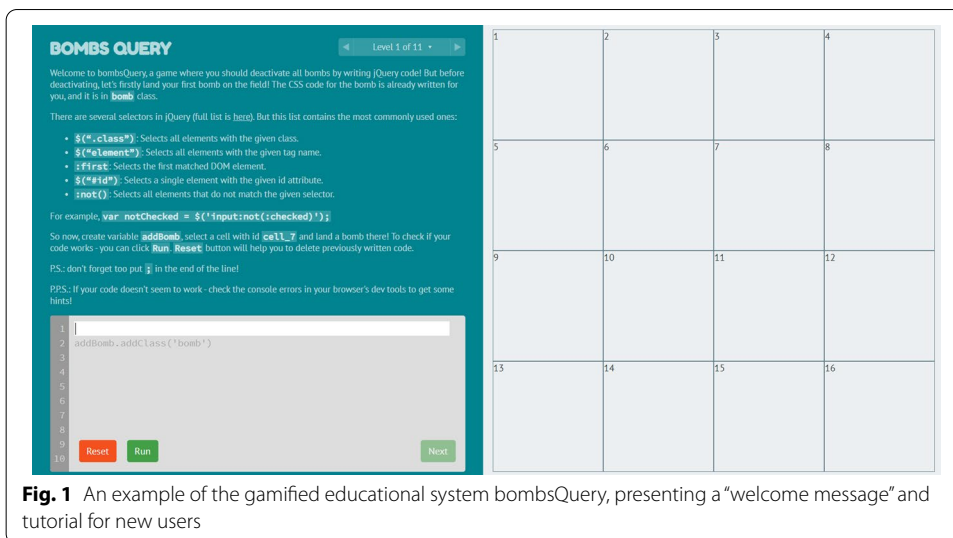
BOMBS QUERY

Level 1 of 11

Welcome to bombsQuery, a game where you should deactivate all bombs by writing jQuery code! But before deactivating, let's firstly land your first bomb on the field! The CSS code for the bomb is already written for you, and it is in bomb class.

There are several selectors in jQuery (full list is here). But this list contains the most commonly used ones:

- $(".class"): Selects all elements with the given class.
- $("element"): Selects all elements with the given tag name.
- :first: Selects the first matched DOM element.
- $("#id"): Selects a single element with the given id attribute.
- :not(): Selects all elements that do not match the given selector.

For example, var notChecked = $('input:not(:checked)');

So now, create variable addBomb, select a cell with id cell_7 and land a bomb there! To check if your code works - you can click Run. Reset button will help you to delete previously written code.

P.S.: don't forget too put ; in the end of the line!

P.P.S.: If your code doesn't seem to work - check the console errors in your browser's dev tools to get some hints!

1
2 addBomb.addClass('bomb')
3
4
5
6
7
8
9
10

Reset Run Next

| 1 | 2 | 3 | 4 |
|---|---|---|---|
| 5 | 6 | 7 | 8 |
| 9 | 10 | 11 | 12 |
| 13 | 14 | 15 | 16 |

**Fig. 1** An example of the gamified educational system bombsQuery, presenting a "welcome message" and tutorial for new users